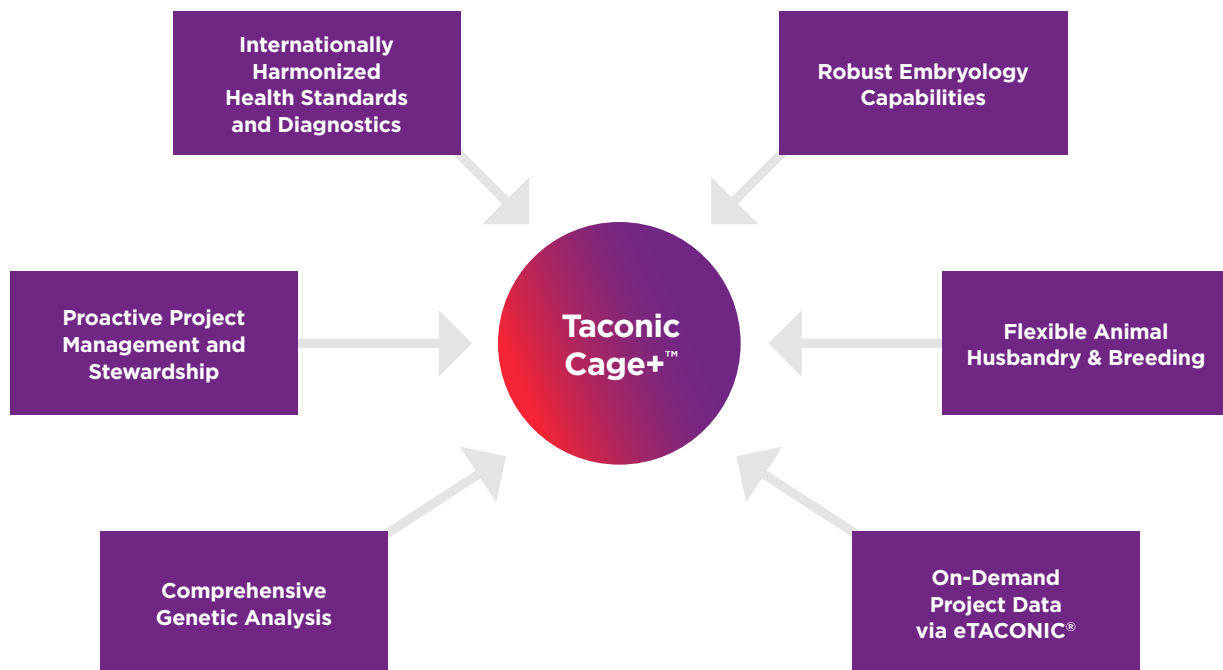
Internationally Harmonized Health Standards and Diagnostics

Robust Embryology Capabilities

Proactive Project Management and Stewardship

Taconic Cage+™

Flexible Animal Husbandry & Breeding

Comprehensive Genetic Analysis

On-Demand Project Data via eTACONIC®